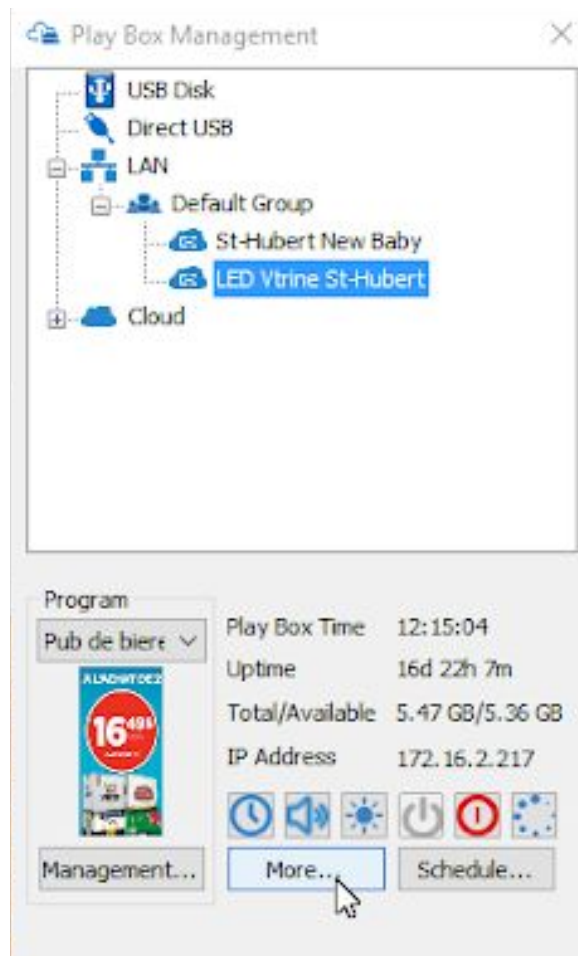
Play Box Management

USB Disk
Direct USB
LAN
Default Group
St-Hubert New Baby
LED Vtrine St-Hubert
Cloud

Program
Pub de biere

Play Box Time 12:15:04
Uptime 16d 22h 7m
Total/Available 5.47 GB/5.36 GB
IP Address 172.16.2.217

Management...
More...
Schedule...